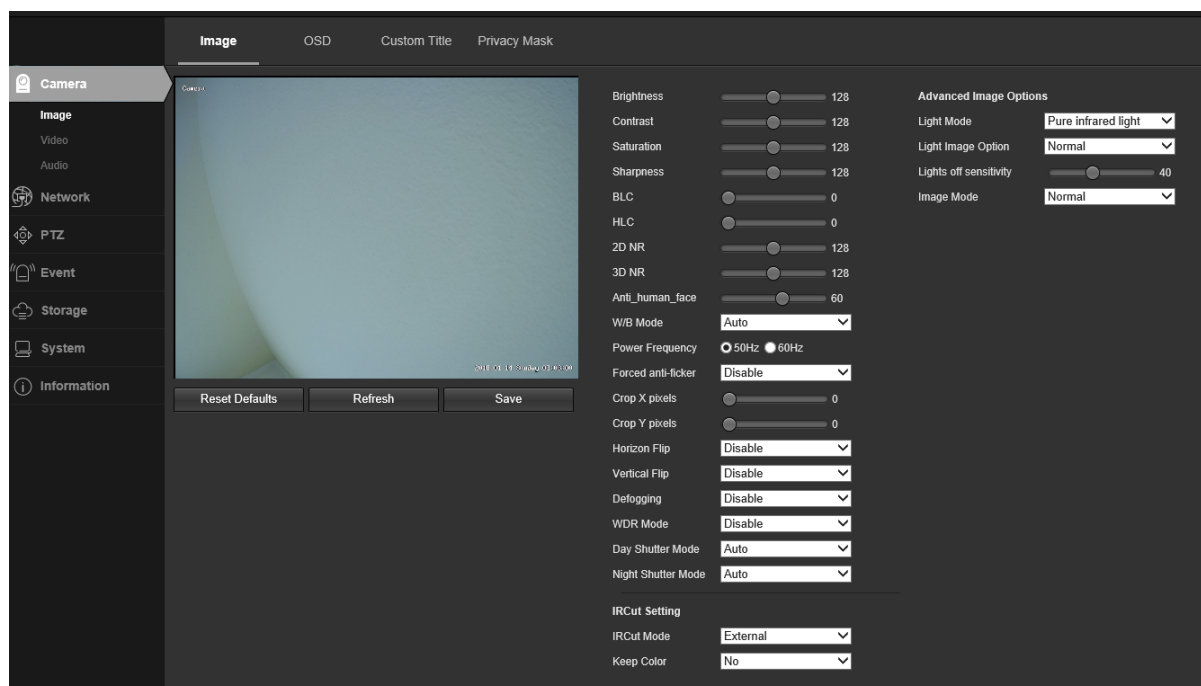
Image OSD Custom Title Privacy Mask

Camera
Image
Video
Audio
Network
PTZ
Event
Storage
System
Information

Camera
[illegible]

Reset Defaults Refresh Save

Brightness 128
Contrast 128
Saturation 128
Sharpness 128
BLC 0
HLC 0
2D NR 128
3D NR 128
Anti_human_face 60
W/B Mode Auto
Power Frequency 50Hz 60Hz
Forced anti-ficker Disable
Crop X pixels 0
Crop Y pixels 0
Horizon Flip Disable
Vertical Flip Disable
Defogging Disable
WDR Mode Disable
Day Shutter Mode Auto
Night Shutter Mode Auto

IRCut Setting
IRCut Mode External
Keep Color No

Advanced Image Options
Light Mode Pure infrared light
Light Image Option Normal
Lights off sensitivity 40
Image Mode Normal